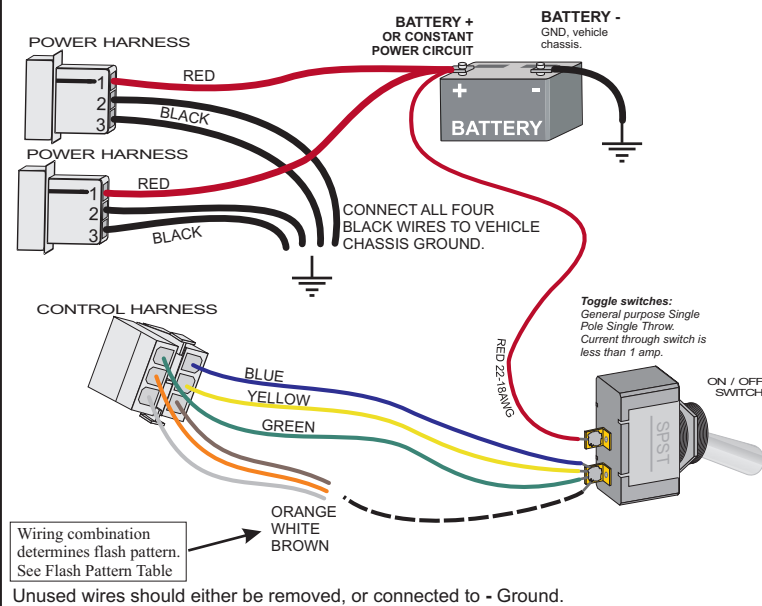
POWER HARNESS

1
2
3

RED
BLACK

POWER HARNESS

1
2
3

RED
BLACK

BATTERY +
OR CONSTANT
POWER CIRCUIT

BATTERY -
GND, vehicle chassis.

+
-
BATTERY

CONNECT ALL FOUR BLACK WIRES TO VEHICLE CHASSIS GROUND.

CONTROL HARNESS

BLUE
YELLOW
GREEN

RED 22-18AWG

Toggle switches:
General purpose Single Pole Single Throw. Current through switch is less than 1 amp.

ON / OFF
SWITCH

SPST

ORANGE
WHITE
BROWN

Wiring combination determines flash pattern. See Flash Pattern Table

Unused wires should either be removed, or connected to - Ground.